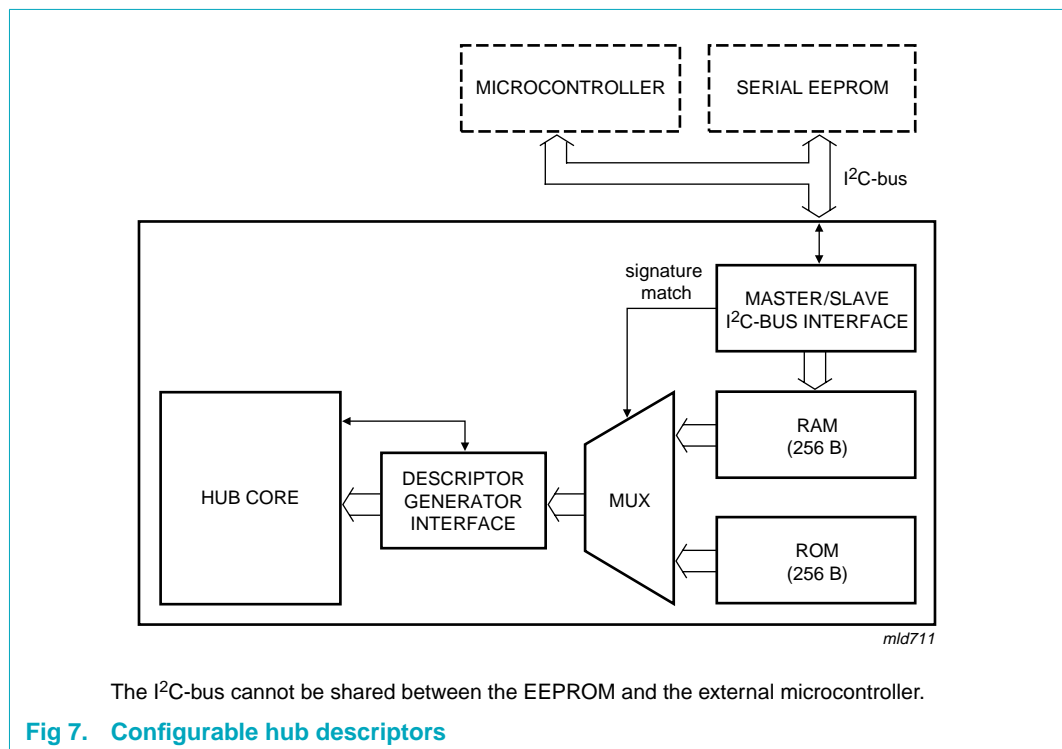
MICROCONTROLLER

SERIAL EEPROM

I$^2$C-bus

signature match

MASTER/SLAVE I$^2$C-BUS INTERFACE

RAM (256 B)

HUB CORE

DESCRIPTOR GENERATOR INTERFACE

MUX

ROM (256 B)

mld711

The I$^2$C-bus cannot be shared between the EEPROM and the external microcontroller.

Fig 7. Configurable hub descriptors